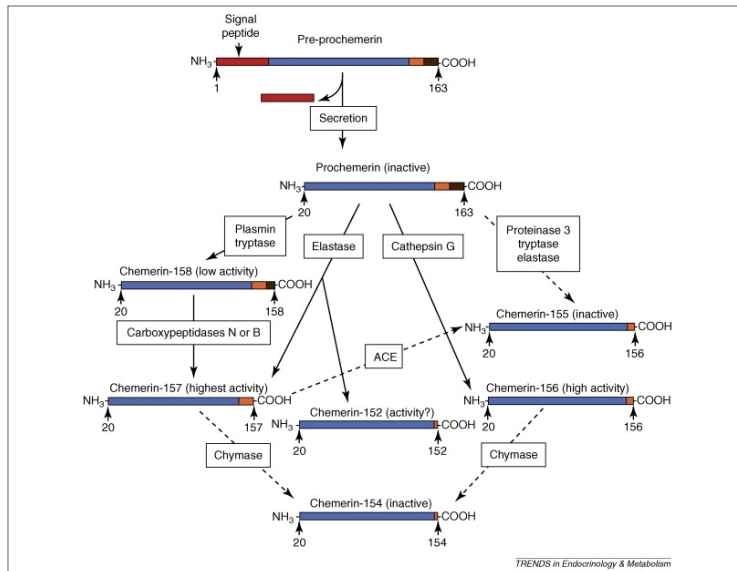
Signal peptide

Pre-prochemerin

$NH_3$-COOH

1

163

Secretion

Prochemerin (inactive)

$NH_3$-COOH

20

163

Plasmin tryptase

Elastase

Cathepsin G

Proteinase 3 tryptase elastase

Chemerin-158 (low activity)

$NH_3$-COOH

20

158

Carboxypeptidases N or B

Chemerin-155 (inactive)

$NH_3$-COOH

20

156

ACE

Chemerin-157 (highest activity)

$NH_3$-COOH

20

157

Chemerin-152 (activity?)

$NH_3$-COOH

20

152

Chemerin-156 (high activity)

$NH_3$-COOH

20

156

Chymase

Chymase

Chemerin-154 (inactive)

$NH_3$-COOH

20

154

TRENDS in Endocrinology & Metabolism